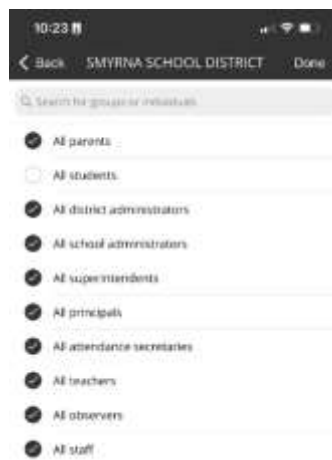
10:23

Back SMYRNA SCHOOL DISTRICT Done

Search for groups or individuals

All parents

All students

All district administrators

All school administrators

All superintendents

All principals

All attendance secretaries

All teachers

All observers

All staff